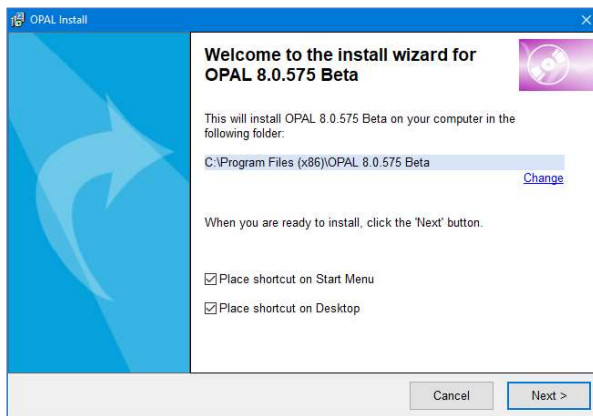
OPAL Install

Welcome to the install wizard for OPAL 8.0.575 Beta

This will install OPAL 8.0.575 Beta on your computer in the following folder:

C:\Program Files (x86)\OPAL 8.0.575 Beta

Change

When you are ready to install, click the 'Next' button.

Place shortcut on Start Menu

Place shortcut on Desktop

Cancel

Next >